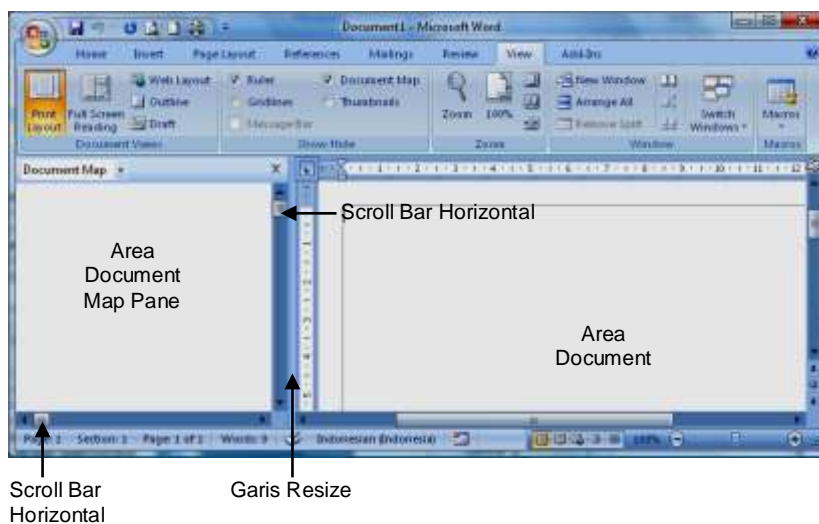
Document1 - Microsoft Word

Home Insert Page Layout References Mailings Review View Add-Ins

Print Layout Full Screen Reading Web Layout Outline Draft
Document Views

Ruler Gridlines Message Bar Document Map Thumbnails
Show/Hide

Zoom 100%
Zoom

New Window Arrange All Remove Split Switch Windows
Window

Macros
Macros

Document Map

Scroll Bar Horizontal

Area Document Map Pane

Area Document

Page: 1 Section: 1 Page 1 of 1 Words: 0 Indonesian (Indonesia) 100%

Scroll Bar Horizontal

Garis Resize